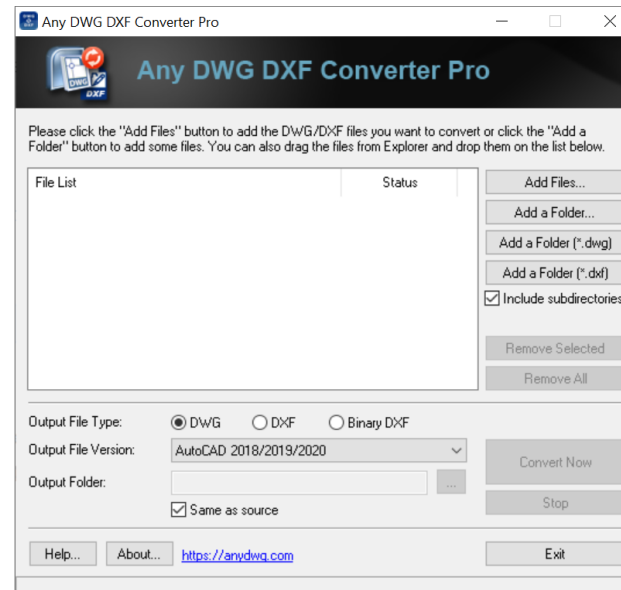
Any DWG DXF Converter Pro

DWG
DXF

Any DWG DXF Converter Pro

Please click the "Add Files" button to add the DWG/DXF files you want to convert or click the "Add a Folder" button to add some files. You can also drag the files from Explorer and drop them on the list below.

| File List | Status |
|---|---|

Add Files...
Add a Folder...
Add a Folder (*.dwg)
Add a Folder (*.dxf)
Include subdirectories
Remove Selected
Remove All

Output File Type: DWG DXF Binary DXF
Output File Version: AutoCAD 2018/2019/2020
Output Folder: ...
Same as source

Convert Now
Stop

Help... About... https://anydwg.com

Exit